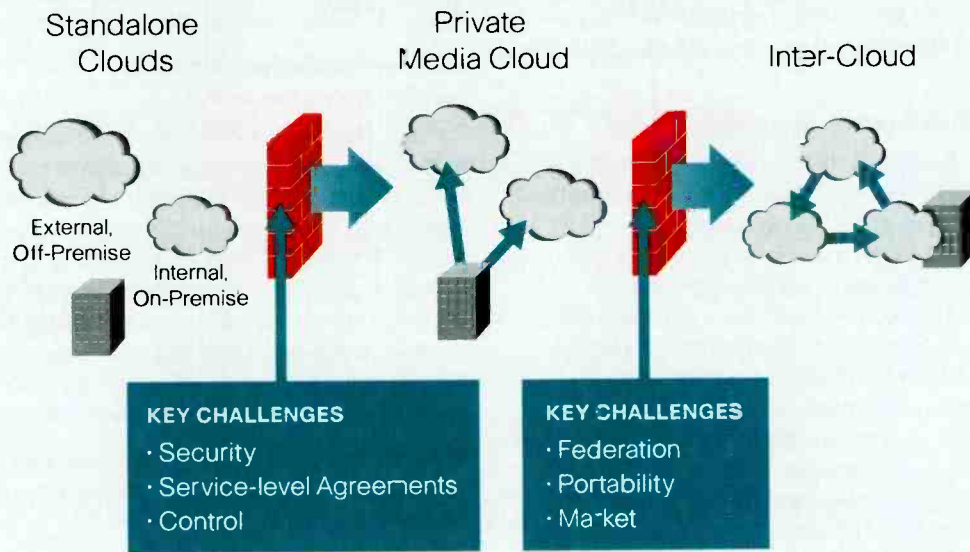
Standalone Clouds

Private Media Cloud

Inter-Cloud

External, Off-Premise

Internal, On-Premise

KEY CHALLENGES
· Security
· Service-level Agreements
· Control

KEY CHALLENGES
· Federation
· Portability
· Market